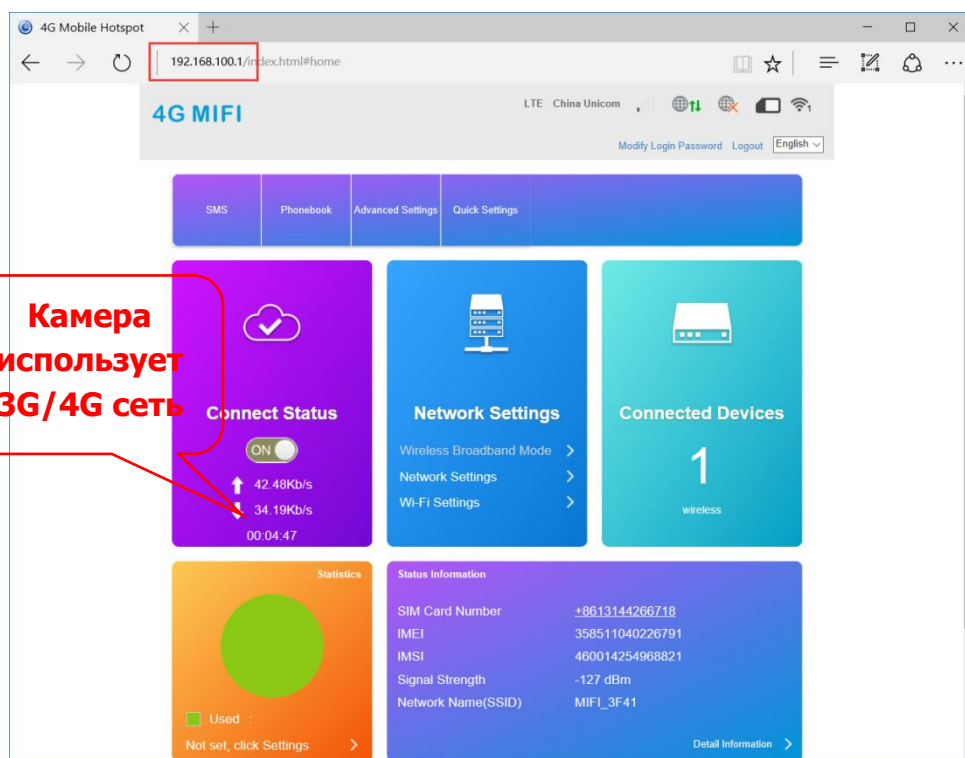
4G Mobile Hotspot

192.168.100.1/index.html#home

4G MIFI

LTE China Unicom

Modify Login Password Logout English

SMS Phonebook Advanced Settings Quick Settings

Камера использует 3G/4G сеть

Connect Status

ON

42.48Kb/s

34.19Kb/s

00:04:47

Network Settings

Wireless Broadband Mode

Network Settings

Wi-Fi Settings

Connected Devices

1

wireless

Statistics

Used :

Not set, click Settings

Status Information

| | |
|---|---|
| SIM Card Number | +8613144266718 |
| IMEI | 358511040226791 |
| IMSI | 460014254968821 |
| Signal Strength | -127 dBm |
| Network Name(SSID) | MIFI_3F41 |

Detail Information